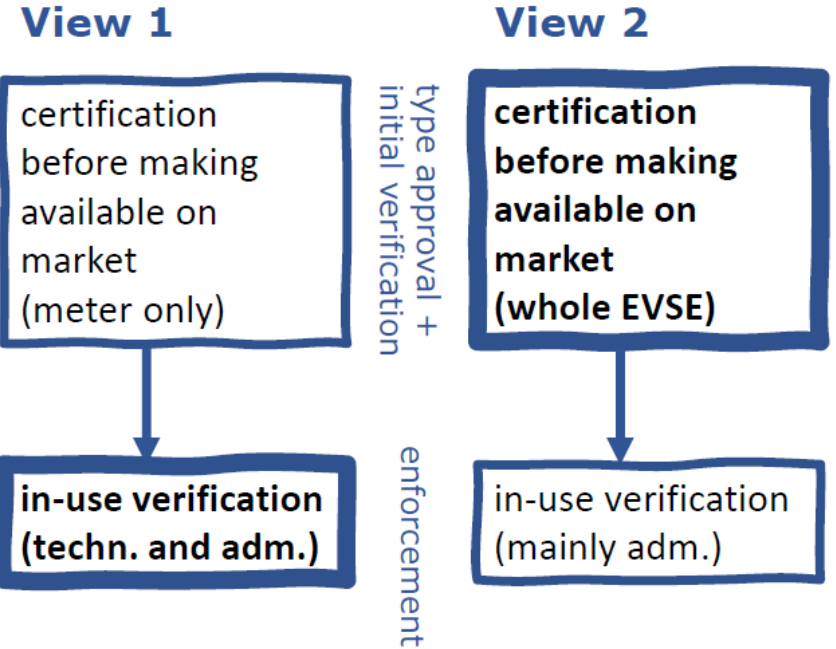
View 1

certification before making available on market (meter only)

in-use verification (techn. and adm.)

type approval + initial verification

enforcement

View 2

certification before making available on market (whole EVSE)

in-use verification (mainly adm.)